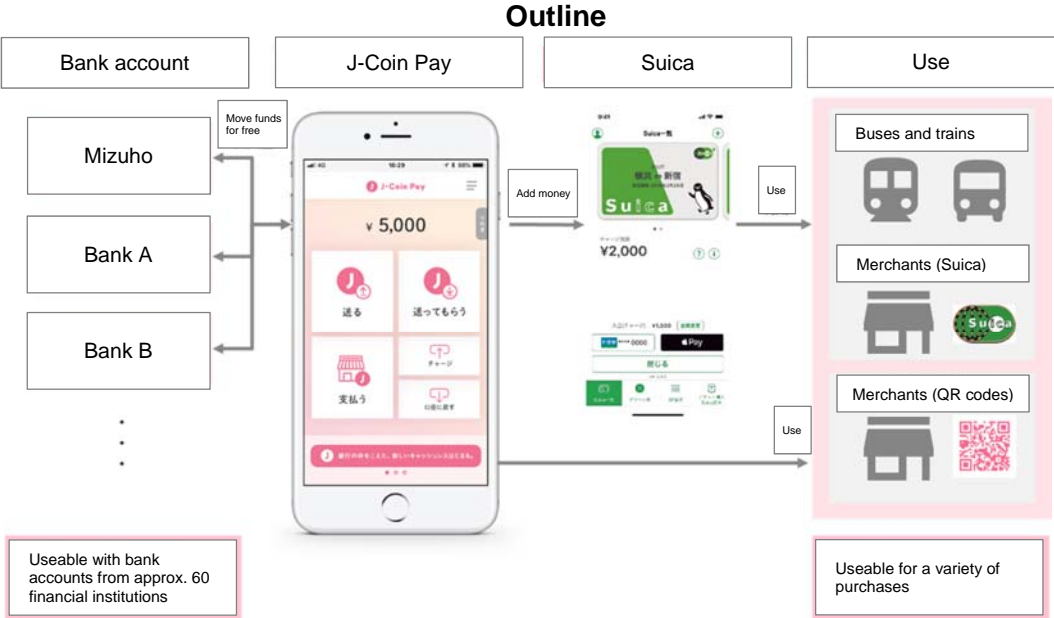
Outline

Bank account

J-Coin Pay

Suica

Use

Move funds for free

Mizuho

Bank A

Bank B

・
・
・

J-Coin Pay

¥ 5,000

送る

送ってもらう

支払う

チャージ

口座に戻す

Add money

Suica一覧

Suica

¥2,000

Use

Use

Buses and trains

Merchants (Suica)

Suica

Merchants (QR codes)

Useable with bank accounts from approx. 60 financial institutions

Useable for a variety of purchases